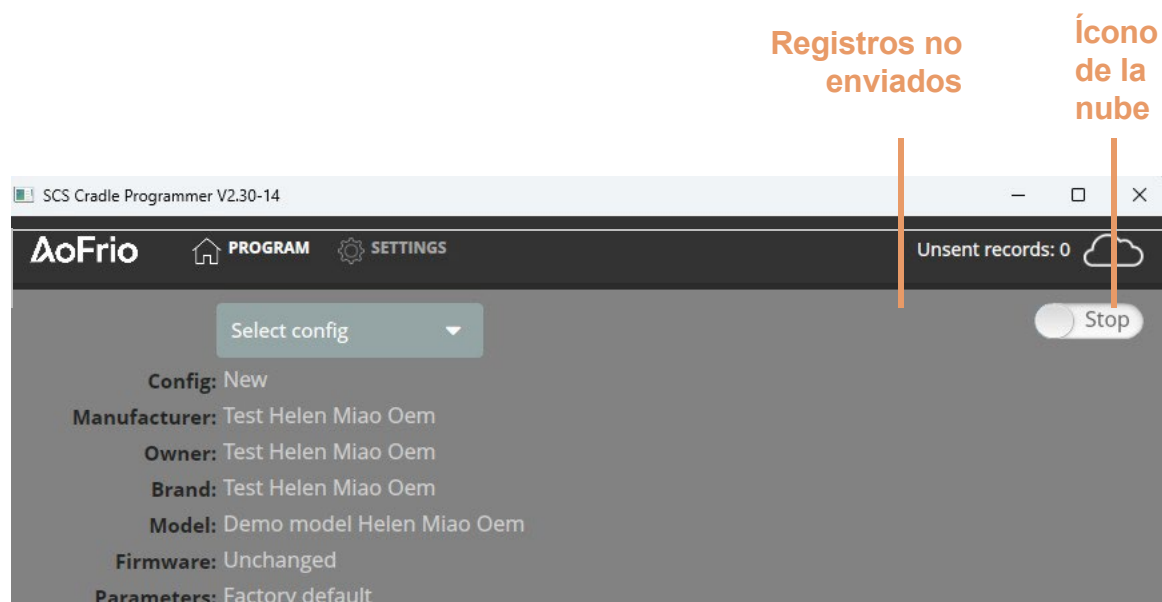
Registros no enviados

Ícono de la nube

SCS Cradle Programmer V2.30-14

AoFrio PROGRAM SETTINGS

Unsent records: 0

Select config

Stop

Config: New
Manufacturer: Test Helen Miao Oem
Owner: Test Helen Miao Oem
Brand: Test Helen Miao Oem
Model: Demo model Helen Miao Oem
Firmware: Unchanged
Parameters: Factory default